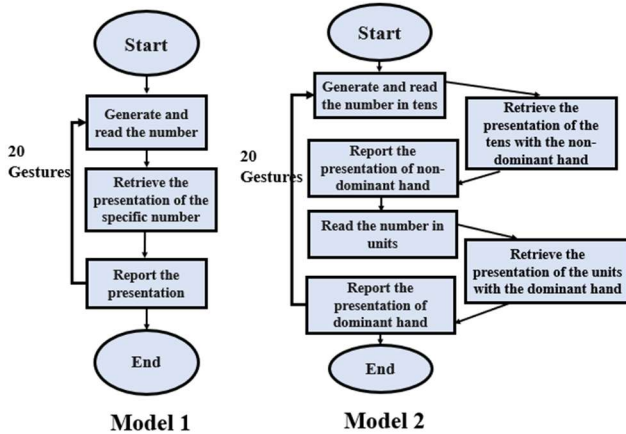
Start

Generate and read the number

20 Gestures

Retrieve the presentation of the specific number

Report the presentation

End

Model 1

Start

Generate and read the number in tens

Retrieve the presentation of the tens with the non-dominant hand

20 Gestures

Report the presentation of non-dominant hand

Read the number in units

Retrieve the presentation of the units with the dominant hand

Report the presentation of dominant hand

End

Model 2